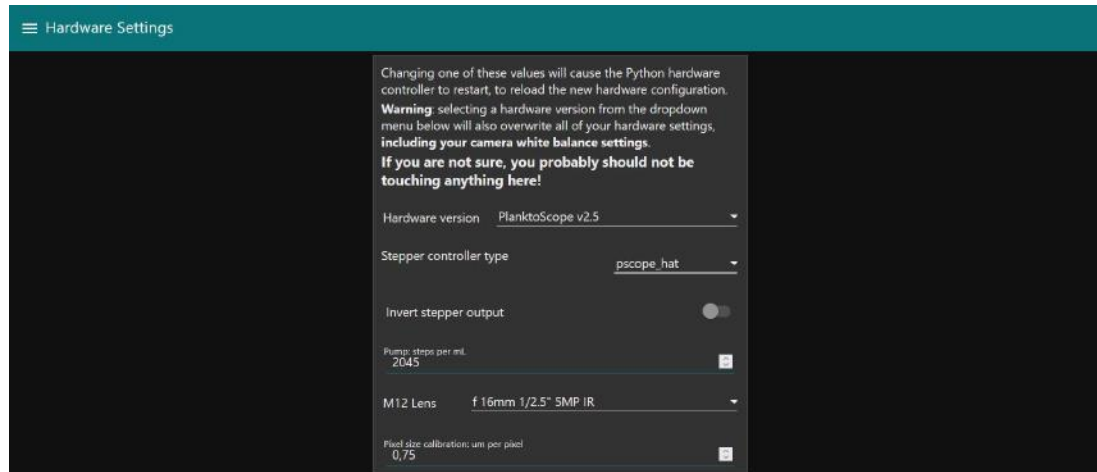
≡ Hardware Settings

Changing one of these values will cause the Python hardware controller to restart, to reload the new hardware configuration.

**Warning**: selecting a hardware version from the dropdown menu below will also overwrite all of your hardware settings, **including your camera white balance settings**.

**If you are not sure, you probably should not be touching anything here!**

Hardware version PlanktoScope v2.5

Stepper controller type pscope_hat

Invert stepper output

Pump: steps per ml
2045

M12 Lens f 16mm 1/2.5" 5MP IR

Pixel size calibration: um per pixel
0,75